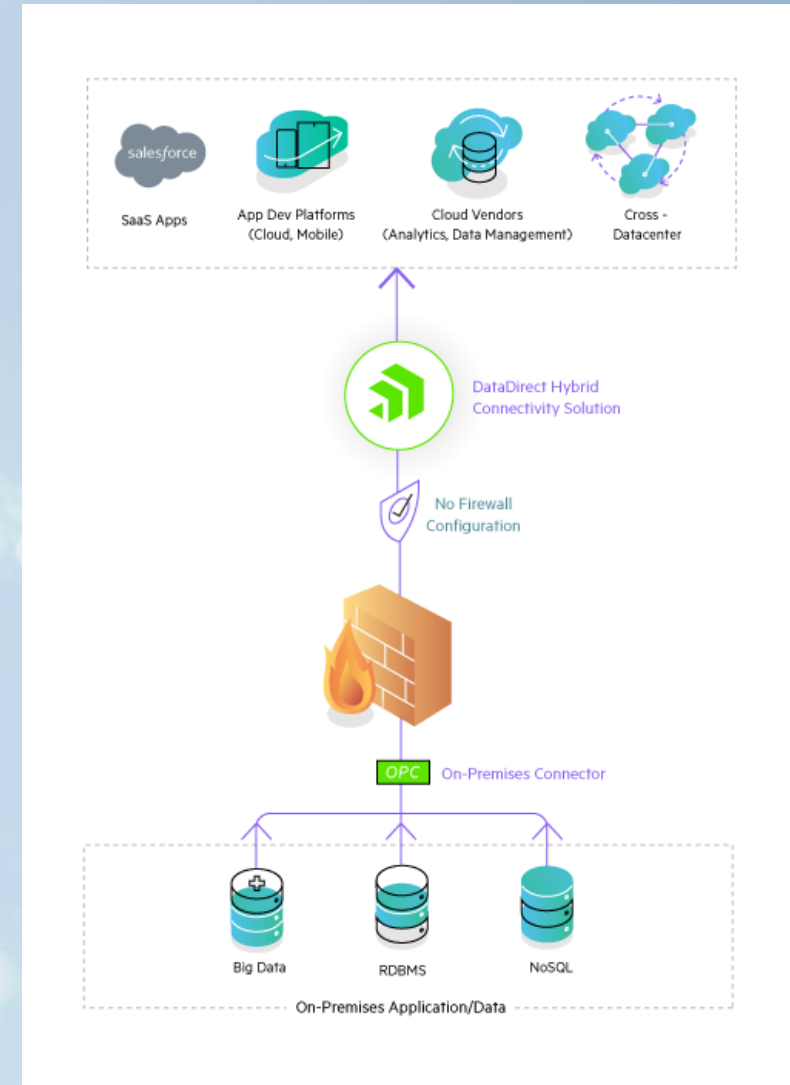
salesforce

SaaS Apps

App Dev Platforms (Cloud, Mobile)

Cloud Vendors (Analytics, Data Management)

Cross - Datacenter

DataDirect Hybrid Connectivity Solution

No Firewall Configuration

OPC On-Premises Connector

Big Data

RDBMS

NoSQL

On-Premises Application/Data